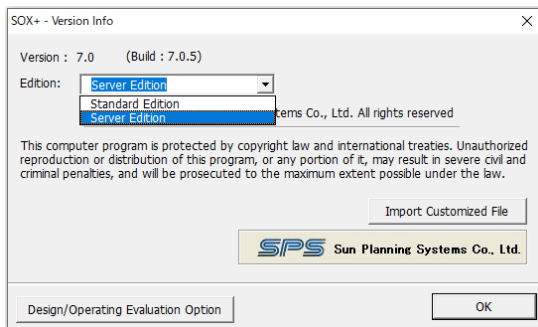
SOX+ - Version Info

Version : 7.0 (Build : 7.0.5)

Edition: Server Edition

Standard Edition
Server Edition

tems Co., Ltd. All rights reserved

This computer program is protected by copyright law and international treaties. Unauthorized reproduction or distribution of this program, or any portion of it, may result in severe civil and criminal penalties, and will be prosecuted to the maximum extent possible under the law.

Import Customized File

SPS Sun Planning Systems Co., Ltd.

Design/Operating Evaluation Option

OK